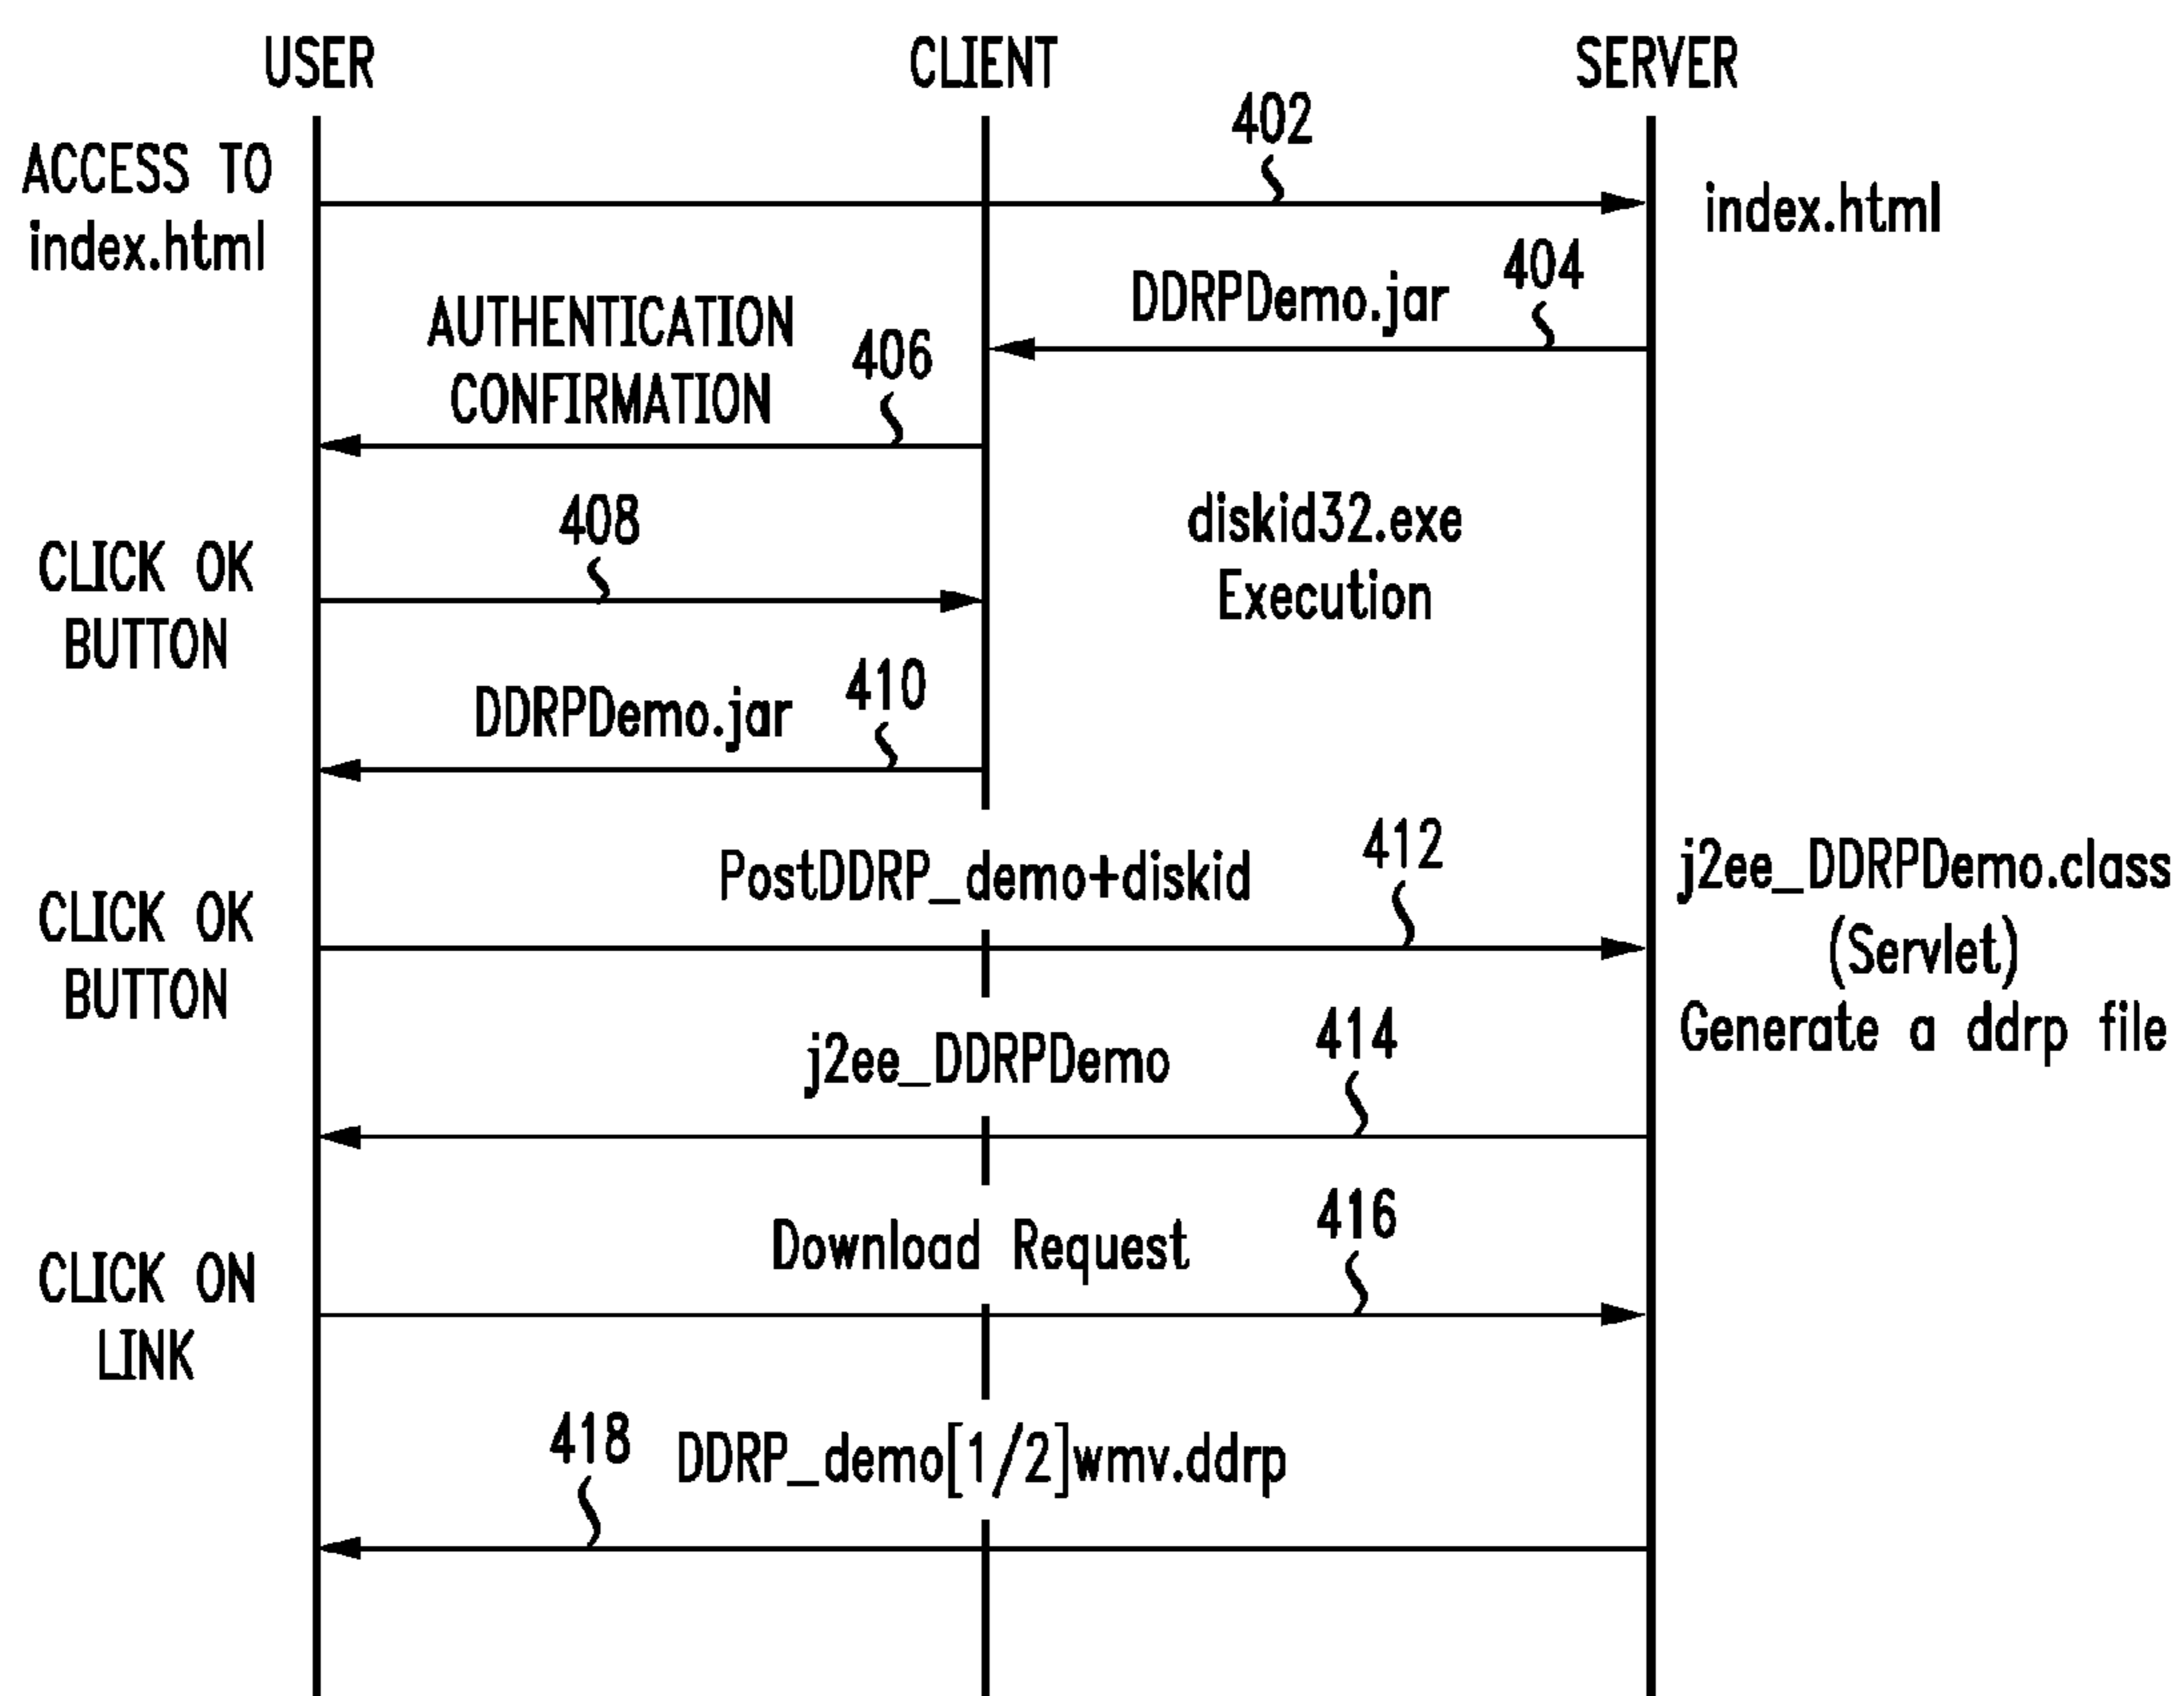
USER CLIENT SERVER

402

ACCESS TO index.html

index.html

DDRPDemo.jar 404

AUTHENTICATION CONFIRMATION 406

408

CLICK OK BUTTON

diskid32.exe Execution

DDRPDemo.jar 410

PostDDRP_demo+diskid 412

j2ee_DDRPDemo.class (Servlet) Generate a ddrp file

CLICK OK BUTTON

j2ee_DDRPDemo 414

Download Request 416

CLICK ON LINK

418 DDRP_demo[1/2]wmv.ddrp